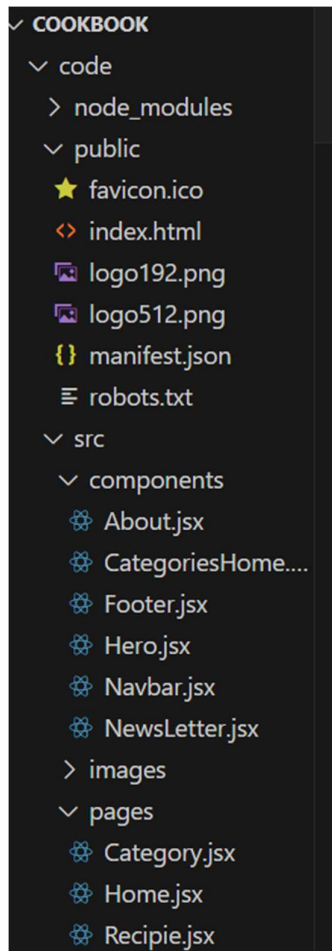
COOKBOOK
code
node_modules
public
favicon.ico
index.html
logo192.png
logo512.png
manifest.json
robots.txt
src
components
About.jsx
CategoriesHome....
Footer.jsx
Hero.jsx
Navbar.jsx
NewsLetter.jsx
images
pages
Category.jsx
Home.jsx
Recipie.jsx